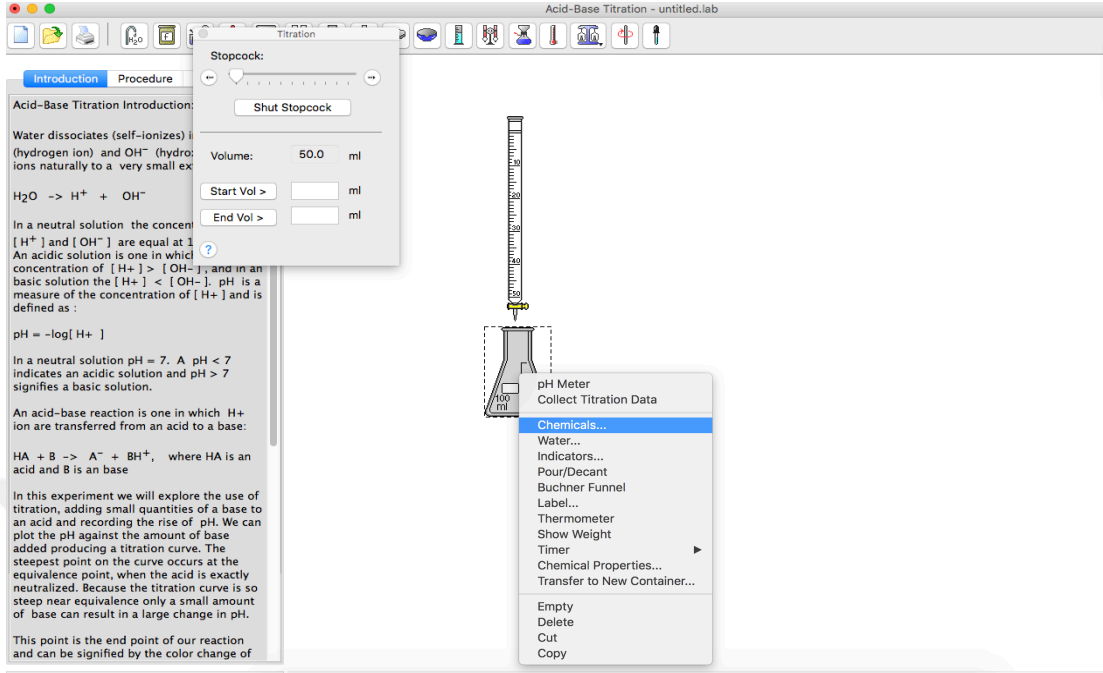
Acid-Base Titration - untitled.lab

Titration

Stopcock:

Shut Stopcock

Volume: 50.0 ml

Start Vol > ml

End Vol > ml

?

Introduction Procedure

Acid-Base Titration Introduction:

Water dissociates (self-ionizes) i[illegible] (hydrogen ion) and OH$^-$ (hydro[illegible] ions naturally to a very small ex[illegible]

H$_2$O -> H$^+$ + OH$^-$

In a neutral solution the concent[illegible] [ H$^+$ ] and [ OH$^-$ ] are equal at 1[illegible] An acidic solution is one in which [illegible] concentration of [ H+ ] > [ OH- ], and in an basic solution the [ H+ ] < [ OH- ]. pH is a measure of the concentration of [ H+ ] and is defined as :

pH = -log[ H+ ]

In a neutral solution pH = 7. A pH < 7 indicates an acidic solution and pH > 7 signifies a basic solution.

An acid-base reaction is one in which H+ ion are transferred from an acid to a base:

HA + B -> A$^-$ + BH$^+$, where HA is an acid and B is an base

In this experiment we will explore the use of titration, adding small quantities of a base to an acid and recording the rise of pH. We can plot the pH against the amount of base added producing a titration curve. The steepest point on the curve occurs at the equivalence point, when the acid is exactly neutralized. Because the titration curve is so steep near equivalence only a small amount of base can result in a large change in pH.

This point is the end point of our reaction and can be signified by the color change of

10
20
30
40
50

100 ml

pH Meter
Collect Titration Data
Chemicals...
Water...
Indicators...
Pour/Decant
Buchner Funnel
Label...
Thermometer
Show Weight
Timer
Chemical Properties...
Transfer to New Container...
Empty
Delete
Cut
Copy